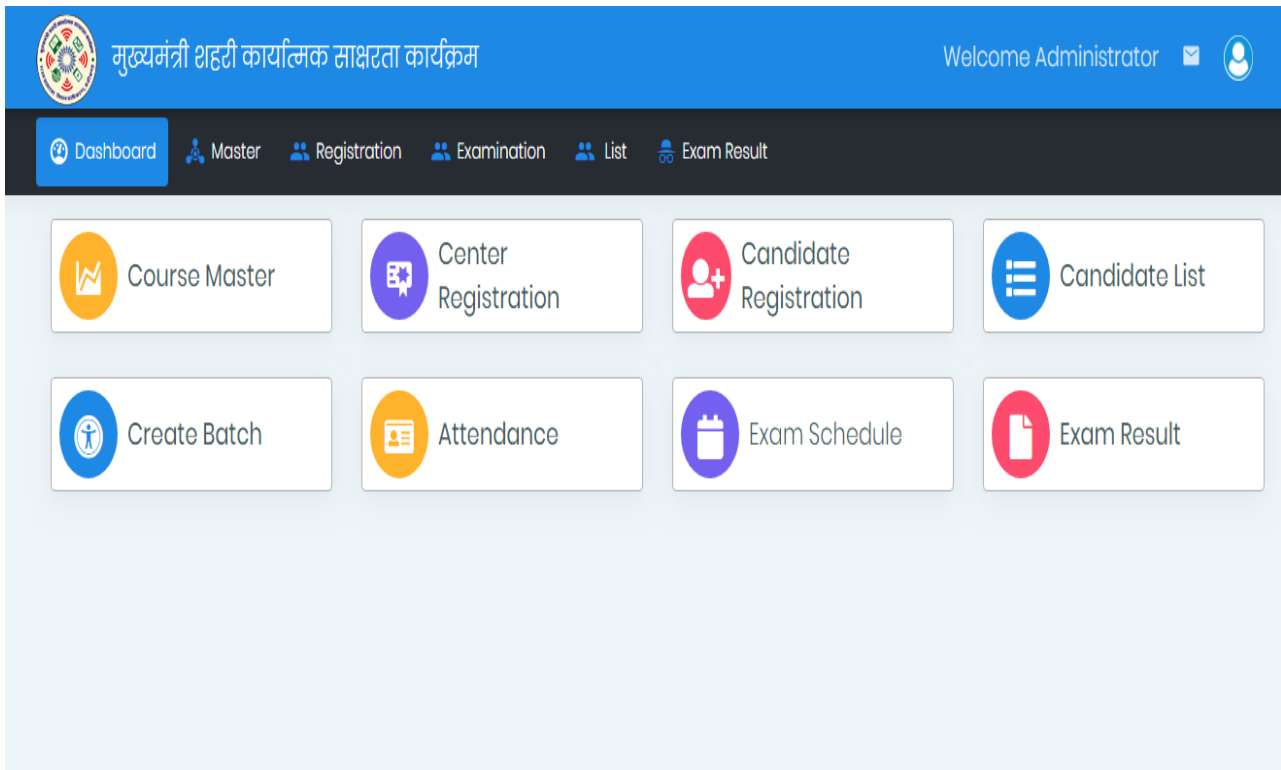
मुख्यमंत्री शहरी कार्यात्मक साक्षरता कार्यक्रम

Welcome Administrator

Dashboard Master Registration Examination List Exam Result

Course Master

Center Registration

Candidate Registration

Candidate List

Create Batch

Attendance

Exam Schedule

Exam Result